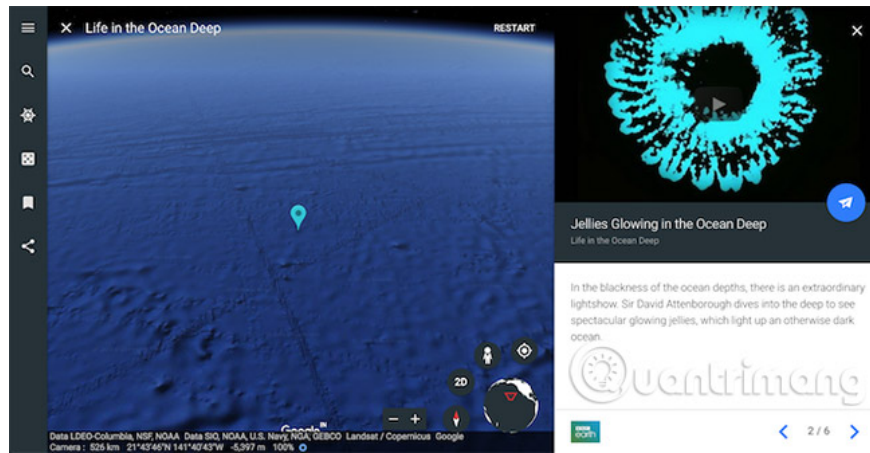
Life in the Ocean Deep

RESTART

2D

Google

Data LDEO-Columbia, NSF, NOAA Data SIO, NOAA, U.S. Navy, NGA, GEBCO Landsat / Copernicus Google

Camera : 526 km 21°43'46"N 141°40'43"W -5,397 m 100%

Jellies Glowing in the Ocean Deep

Life in the Ocean Deep

In the blackness of the ocean depths, there is an extraordinary lightshow. Sir David Attenborough dives into the deep to see spectacular glowing jellies, which light up an otherwise dark ocean.

BBC earth

2 / 6

Quantrimang